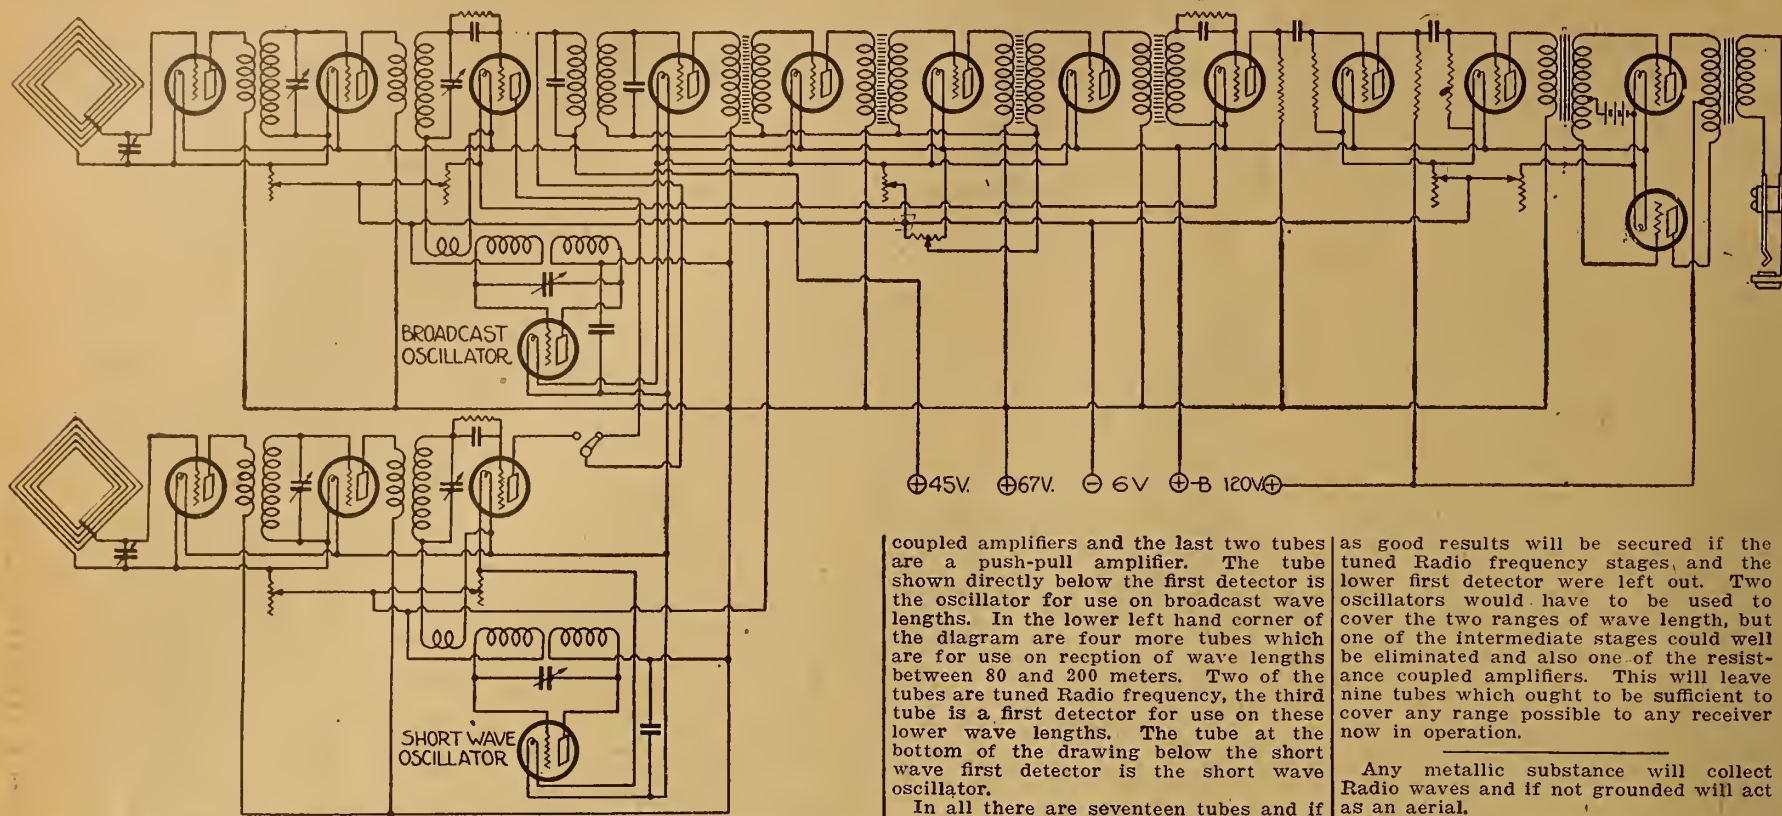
BROADCAST OSCILLATOR

SHORT WAVE OSCILLATOR

⊕45V. ⊕67V. ⊖ 6V ⊕-B 120V⊕

coupled amplifiers and the last two tubes are a push-pull amplifier. The tube shown directly below the first detector is the oscillator for use on broadcast wave lengths. In the lower left hand corner of the diagram are four more tubes which are for use on recption of wave lengths between 80 and 200 meters. Two of the tubes are tuned Radio frequency, the third tube is a first detector for use on these lower wave lengths. The tube at the bottom of the drawing below the short wave first detector is the short wave oscillator.

In all there are seventeen tubes and if as good results will be secured if the tuned Radio frequency stages, and the lower first detector were left out. Two oscillators would have to be used to cover the two ranges of wave length, but one of the intermediate stages could well be eliminated and also one of the resistance coupled amplifiers. This will leave nine tubes which ought to be sufficient to cover any range possible to any receiver now in operation.

Any metallic substance will collect Radio waves and if not grounded will act as an aerial.